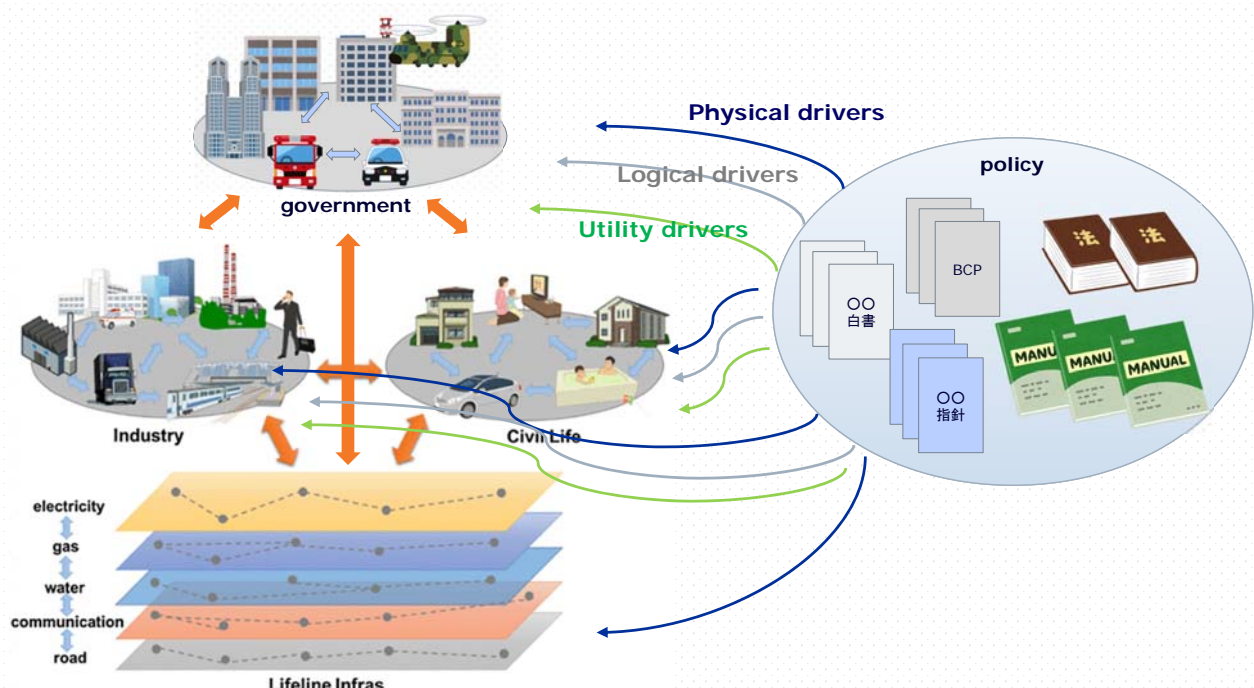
Physical drivers

Logical drivers

Utility drivers

policy

government

BCP

法

法

○○
白書

○○
指針

MANUAL

MANUAL

MANUAL

Industry

Civil Life

electricity

gas

water

communication

road

Lifeline Infras